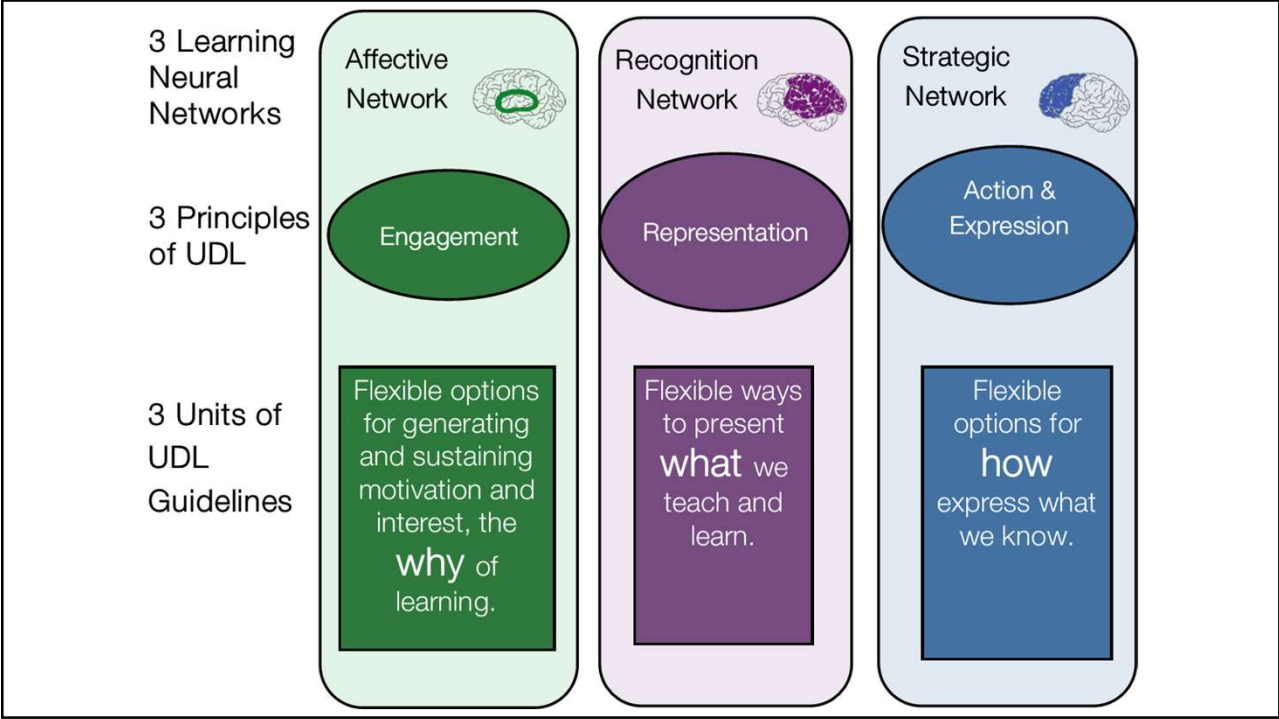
3 Learning Neural Networks

Affective Network

Recognition Network

Strategic Network

3 Principles of UDL

Engagement

Representation

Action & Expression

3 Units of UDL Guidelines

Flexible options for generating and sustaining motivation and interest, the why of learning.

Flexible ways to present what we teach and learn.

Flexible options for how express what we know.